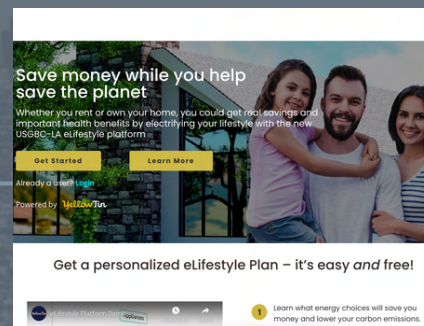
Save money while you help save the planet

Whether you rent or own your home, you could get real savings and important health benefits by electrifying your lifestyle with the new USGBC-LA eLifestyle platform

Get Started

Learn More

Already a user? Login

Powered by YellowTin

Get a personalized eLifestyle Plan – it's easy and free!

eLifestyle Platform Demo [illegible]

1

Learn what energy choices will save you money and lower your carbon emissions.